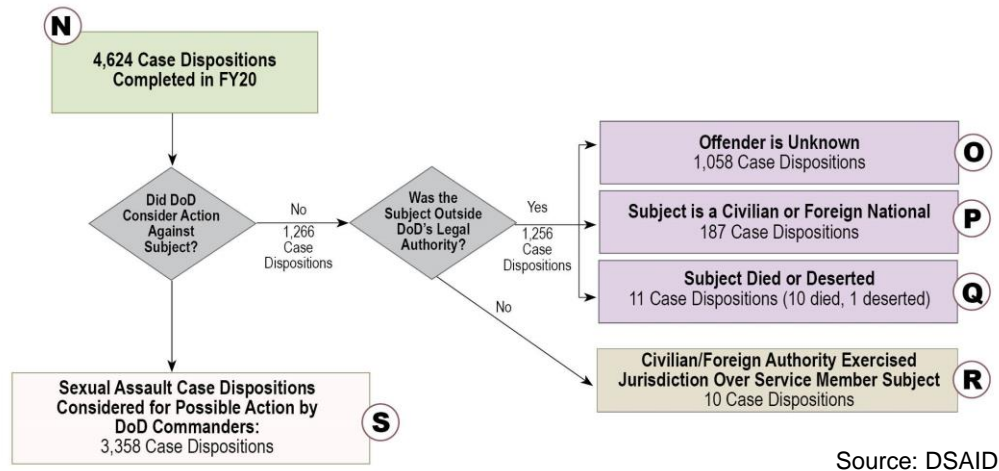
N

4,624 Case Dispositions Completed in FY20

Did DoD Consider Action Against Subject?

No

1,266 Case Dispositions

Was the Subject Outside DoD's Legal Authority?

Yes

1,256 Case Dispositions

Offender is Unknown
1,058 Case Dispositions

O

Subject is a Civilian or Foreign National
187 Case Dispositions

P

Subject Died or Deserted
11 Case Dispositions (10 died, 1 deserted)

Q

No

Civilian/Foreign Authority Exercised Jurisdiction Over Service Member Subject
10 Case Dispositions

R

Sexual Assault Case Dispositions Considered for Possible Action by DoD Commanders:
3,358 Case Dispositions

S

Source: DSAID